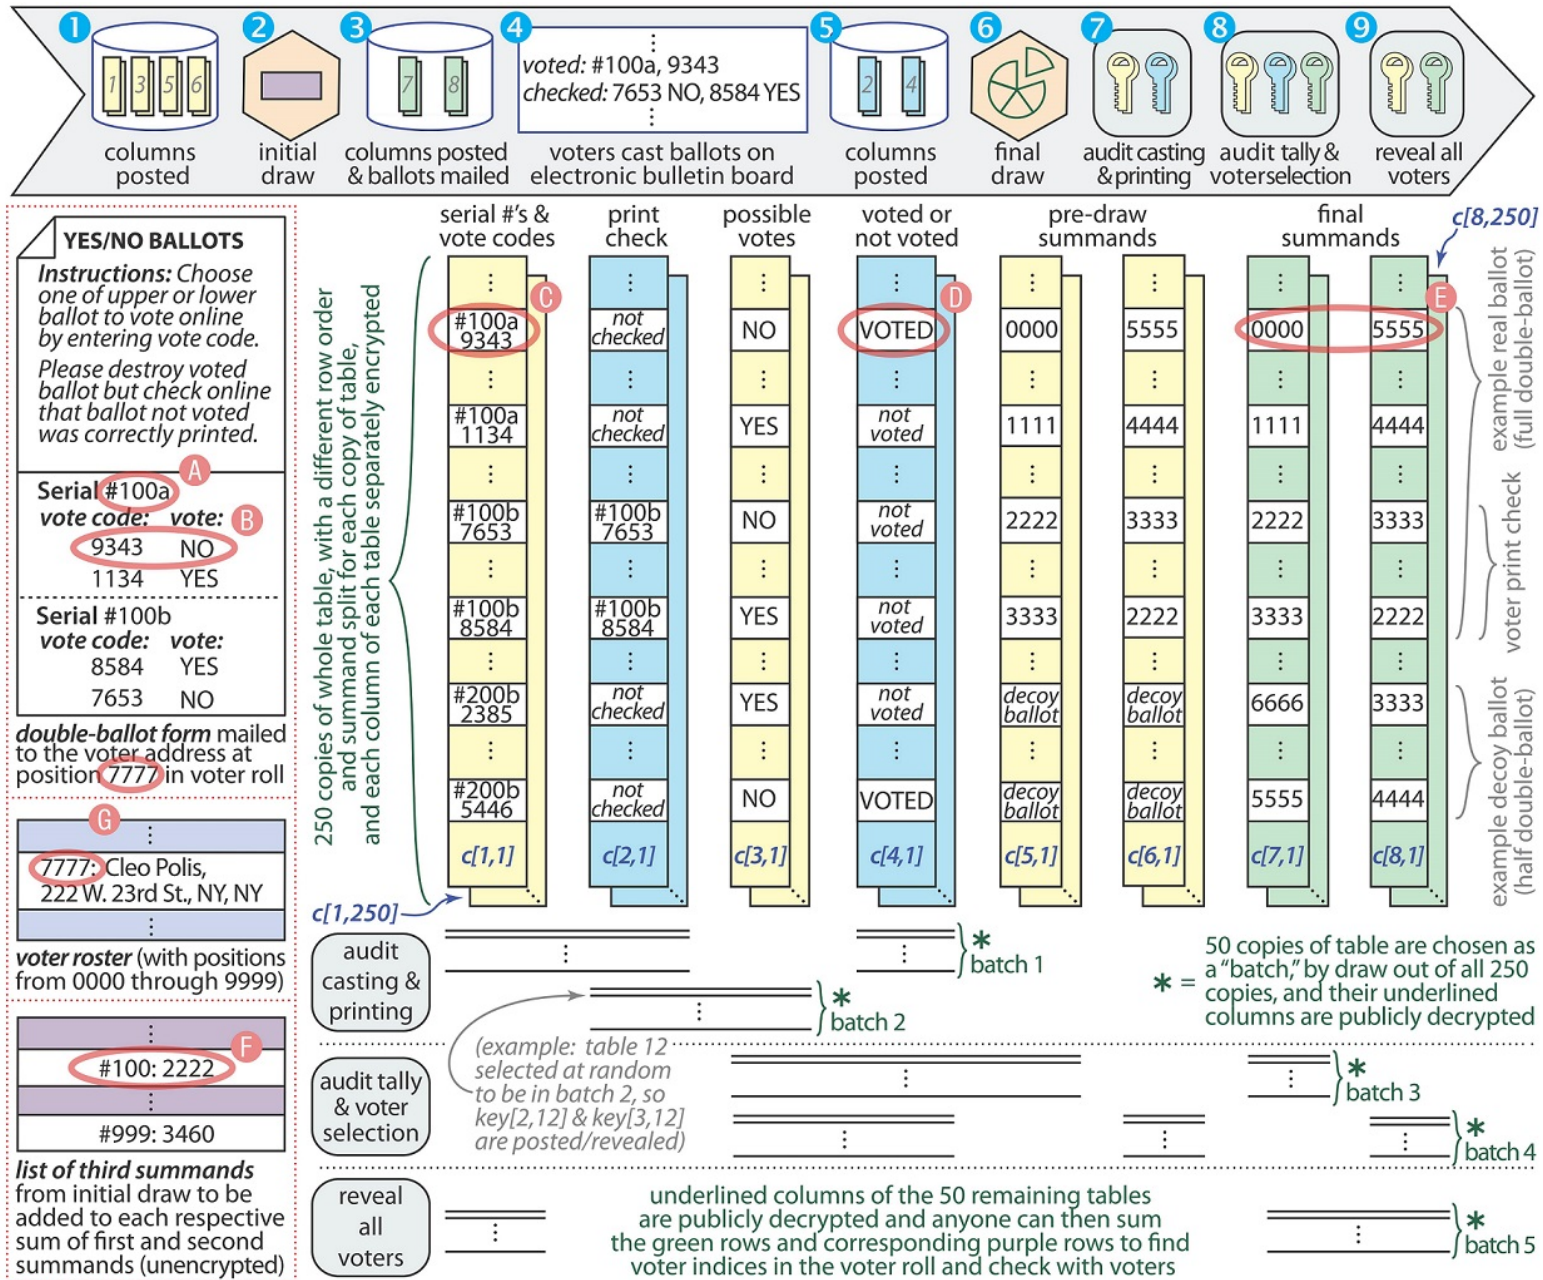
1 columns posted
2 initial draw
3 columns posted & ballots mailed
4 ⋮ voted: #100a, 9343 checked: 7653 NO, 8584 YES ⋮ voters cast ballots on electronic bulletin board
5 columns posted
6 final draw
7 audit casting & printing
8 audit tally & voterselection
9 reveal all voters

YES/NO BALLOTS

Instructions: Choose one of upper or lower ballot to vote online by entering vote code.

Please destroy voted ballot but check online that ballot not voted was correctly printed.

Serial #100a A
vote code: vote: B
9343 NO
1134 YES

Serial #100b
vote code: vote:
8584 YES
7653 NO

double-ballot form mailed to the voter address at position 7777 in voter roll

G
⋮
7777: Cleo Polis, 222 W. 23rd St., NY, NY
⋮

voter roster (with positions from 0000 through 9999)

⋮
#100: 2222 F
⋮
#999: 3460

list of third summands from initial draw to be added to each respective sum of first and second summands (unencrypted)

250 copies of whole table, with a different row order and summand split for each copy of table, and each column of each table separately encrypted

| serial #'s & vote codes | print check | possible votes | voted or not voted | pre-draw summands | | final summands | |
|---|---|---|---|---|---|---|---|
| ⋮ | ⋮ | ⋮ | ⋮ | ⋮ | ⋮ | ⋮ | ⋮ |
| #100a 9343 C | not checked | NO | VOTED D | 0000 | 5555 | 0000 | 5555 E |
| ⋮ | ⋮ | ⋮ | ⋮ | ⋮ | ⋮ | ⋮ | ⋮ |
| #100a 1134 | not checked | YES | not voted | 1111 | 4444 | 1111 | 4444 |
| ⋮ | ⋮ | ⋮ | ⋮ | ⋮ | ⋮ | ⋮ | ⋮ |
| #100b 7653 | #100b 7653 | NO | not voted | 2222 | 3333 | 2222 | 3333 |
| ⋮ | ⋮ | ⋮ | ⋮ | ⋮ | ⋮ | ⋮ | ⋮ |
| #100b 8584 | #100b 8584 | YES | not voted | 3333 | 2222 | 3333 | 2222 |
| ⋮ | ⋮ | ⋮ | ⋮ | ⋮ | ⋮ | ⋮ | ⋮ |
| #200b 2385 | not checked | YES | not voted | decoy ballot | decoy ballot | 6666 | 3333 |
| ⋮ | ⋮ | ⋮ | ⋮ | ⋮ | ⋮ | ⋮ | ⋮ |
| #200b 5446 | not checked | NO | VOTED | decoy ballot | decoy ballot | 5555 | 4444 |
| c[1,1] | c[2,1] | c[3,1] | c[4,1] | c[5,1] | c[6,1] | c[7,1] | c[8,1] |

c[8,250]
c[1,250]

example real ballot (full double-ballot)
voter print check
example decoy ballot (half double-ballot)

audit casting & printing
batch 1
batch 2

* = 50 copies of table are chosen as a "batch," by draw out of all 250 copies, and their underlined columns are publicly decrypted

(example: table 12 selected at random to be in batch 2, so key[2,12] & key[3,12] are posted/revealed)

audit tally & voter selection
batch 3
batch 4

reveal all voters
underlined columns of the 50 remaining tables are publicly decrypted and anyone can then sum the green rows and corresponding purple rows to find voter indices in the voter roll and check with voters
batch 5